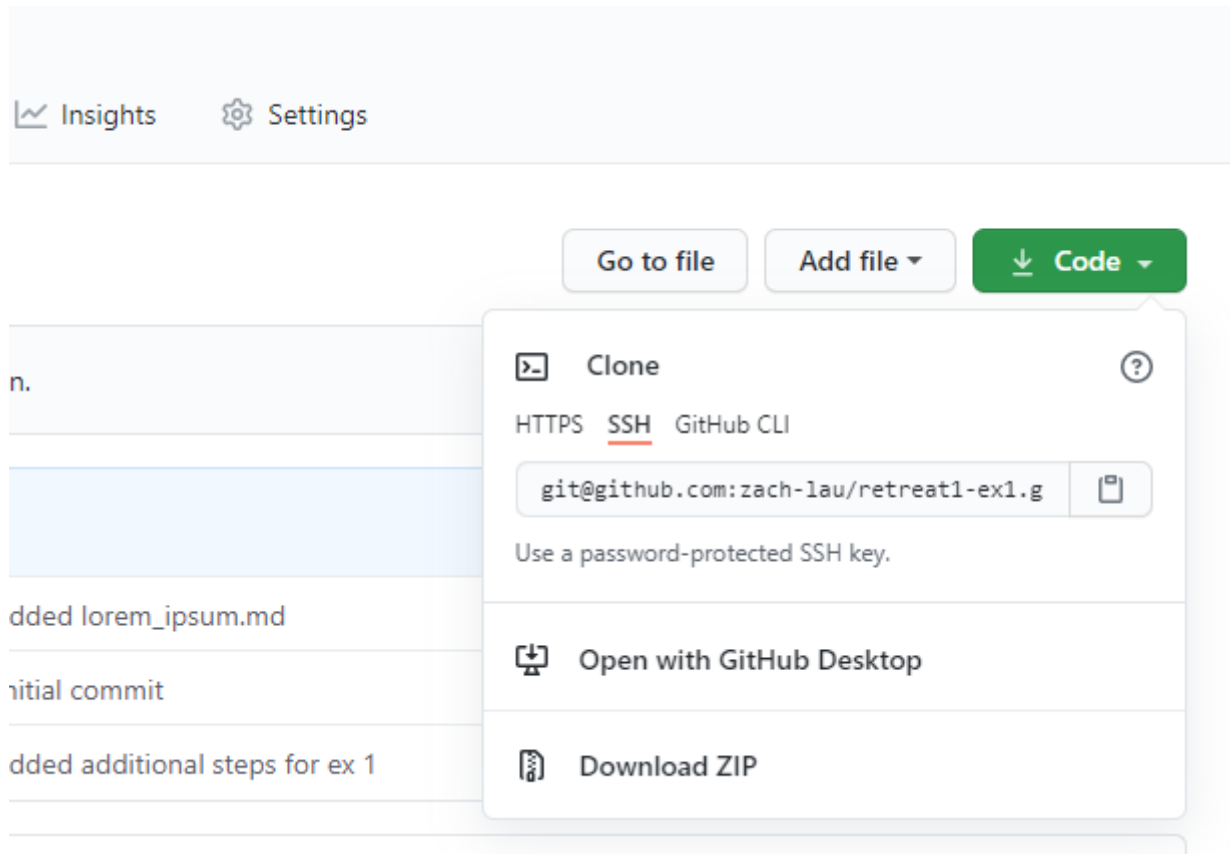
Insights Settings

Go to file Add file Code

n.

Clone

HTTPS SSH GitHub CLI

git@github.com:zach-lau/retreat1-ex1.g

Use a password-protected SSH key.

dded lorem_ipsum.md

nitial commit

dded additional steps for ex 1

Open with GitHub Desktop

Download ZIP